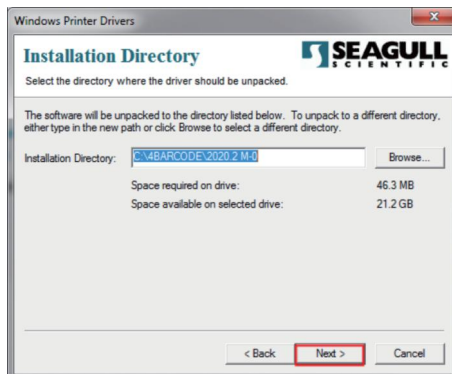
Windows Printer Drivers

Installation Directory

Select the directory where the driver should be unpacked.

SEAGULL SCIENTIFIC

The software will be unpacked to the directory listed below. To unpack to a different directory, either type in the new path or click Browse to select a different directory.

Installation Directory: C:\4BARCODE\2020.2 M-0 Browse...

Space required on drive: 46.3 MB

Space available on selected drive: 21.2 GB

< Back Next > Cancel